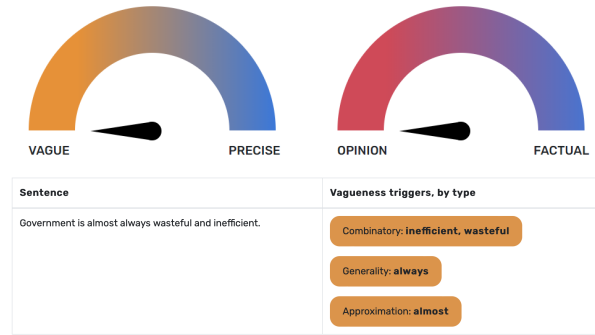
VAGUE PRECISE

OPINION FACTUAL

| Sentence | Vagueness triggers, by type |
|---|---|
| Government is almost always wasteful and inefficient. | Combinatory: **inefficient, wasteful**<br>Generality: **always**<br>Approximation: **almost** |